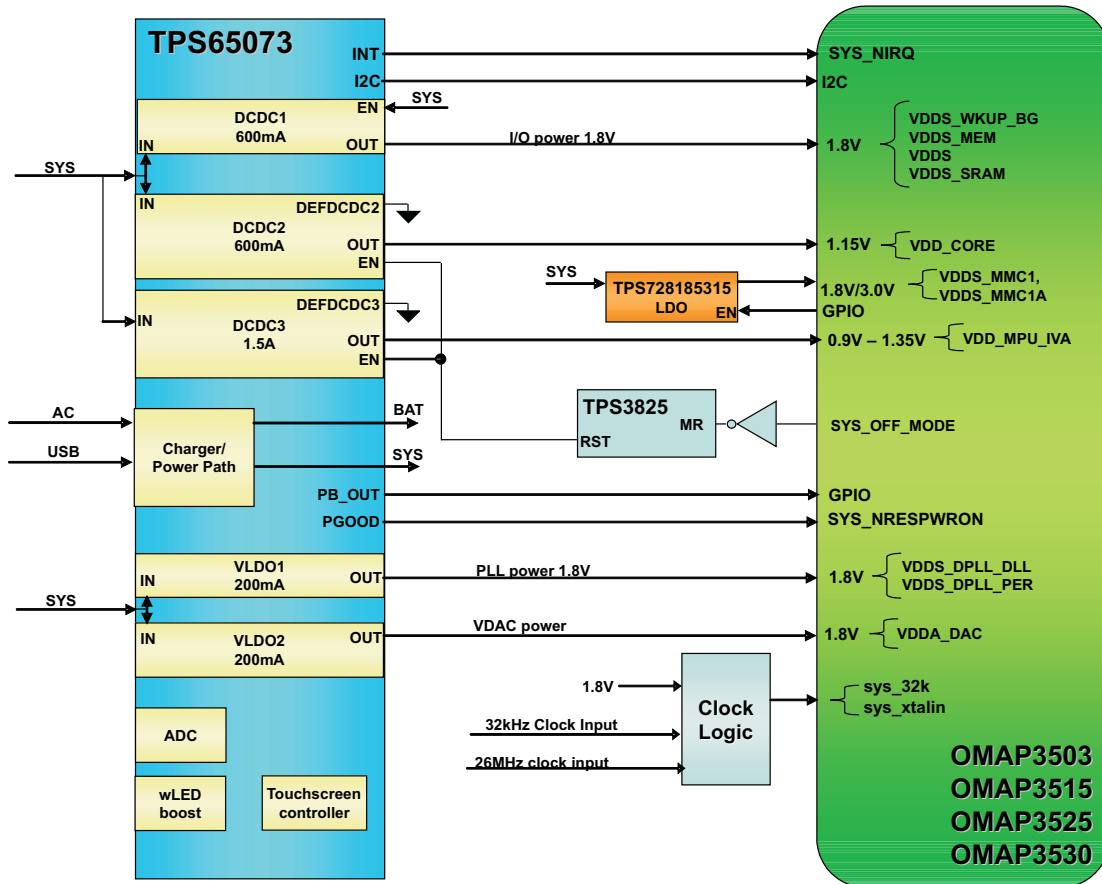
TPS65073

INT
SYS_NIRQ
I2C
I2C

DCDC1
600mA
EN
SYS
IN
OUT
I/O power 1.8V
1.8V
VDDS_WKUP_BG
VDDS_MEM
VDDS
VDDS_SRAM

SYS
IN
DCDC2
600mA
DEFDCDC2
OUT
EN
1.15V
VDD_CORE

SYS
TPS728185315
LDO
EN
1.8V/3.0V
VDDS_MMC1,
VDDS_MMC1A
GPIO

IN
DCDC3
1.5A
DEFDCDC3
OUT
EN
0.9V – 1.35V
VDD_MPU_IVA

AC
USB
Charger/
Power Path
BAT
SYS
TPS3825
RST
MR
SYS_OFF_MODE

PB_OUT
GPIO
PGOOD
SYS_NRESPWRON

VLDO1
200mA
IN
OUT
PLL power 1.8V
1.8V
VDDS_DPLL_DLL
VDDS_DPLL_PER

SYS
IN
VLDO2
200mA
OUT
VDAC power
1.8V
VDDA_DAC

1.8V
32kHz Clock Input
26MHz clock input
Clock
Logic
sys_32k
sys_xtalin

ADC
wLED
boost
Touchscreen
controller

OMAP3503
OMAP3515
OMAP3525
OMAP3530